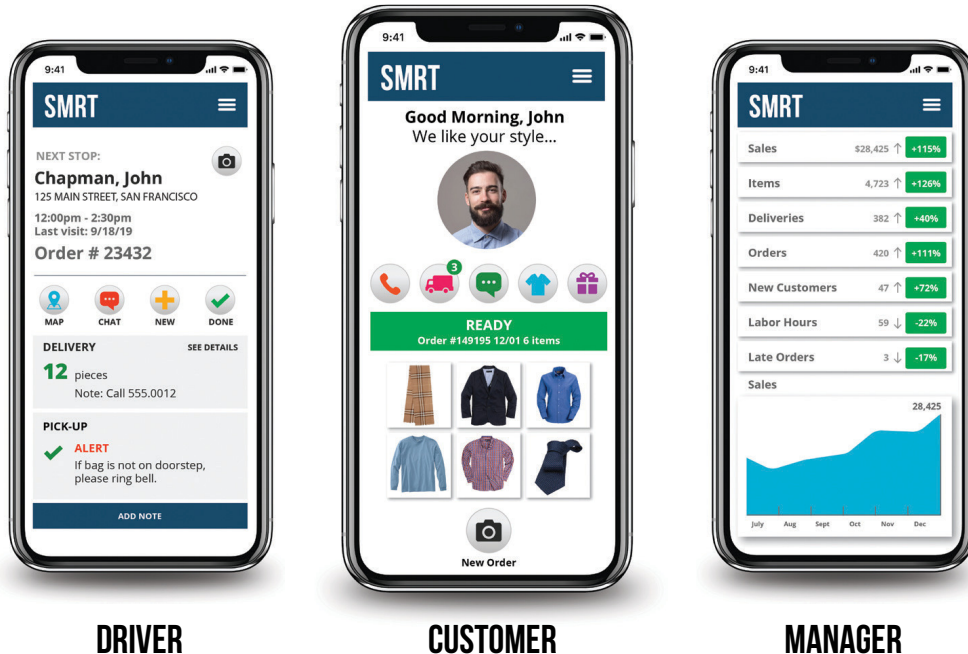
9:41

SMRT

NEXT STOP:

Chapman, John
125 MAIN STREET, SAN FRANCISCO

12:00pm - 2:30pm
Last visit: 9/18/19

Order # 23432

MAP CHAT NEW DONE

DELIVERY SEE DETAILS

12 pieces
Note: Call 555.0012

PICK-UP

ALERT
If bag is not on doorstep, please ring bell.

ADD NOTE

DRIVER

9:41

SMRT

Good Morning, John
We like your style...

3

READY
Order #149195 12/01 6 items

New Order

CUSTOMER

9:41

SMRT

| | | |
|---|---|---|
| Sales | $28,425 ↑ | +115% |
| Items | 4,723 ↑ | +126% |
| Deliveries | 382 ↑ | +40% |
| Orders | 420 ↑ | +111% |
| New Customers | 47 ↑ | +72% |
| Labor Hours | 59 ↓ | -22% |
| Late Orders | 3 ↓ | -17% |

Sales

28,425

July Aug Sept Oct Nov Dec

MANAGER